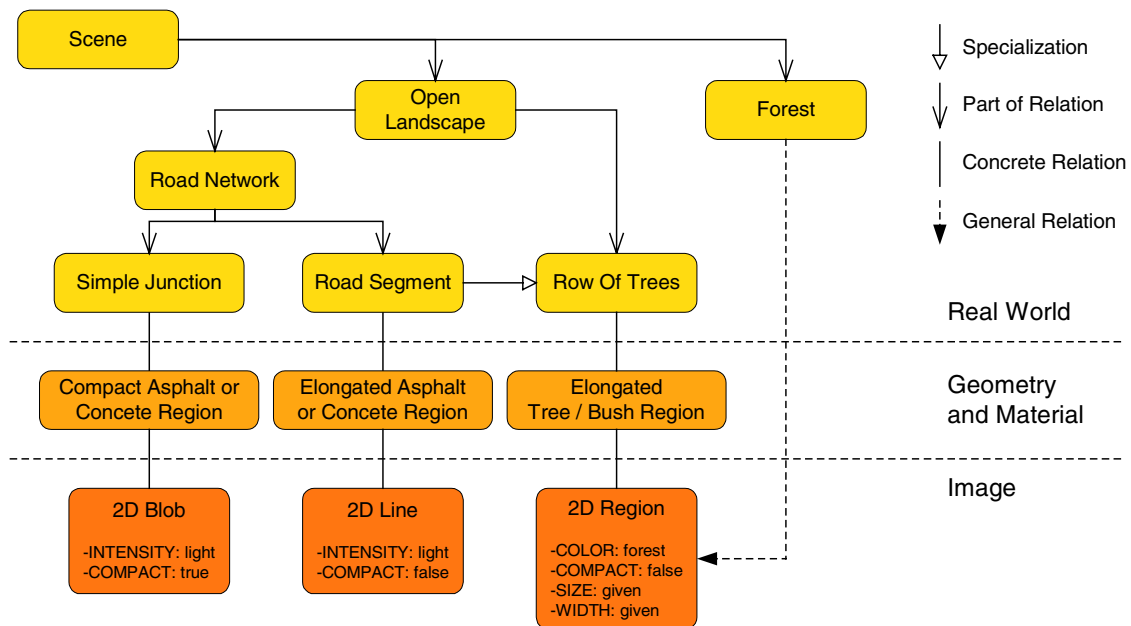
Scene

Open Landscape

Forest

Road Network

Simple Junction

Road Segment

Row Of Trees

Compact Asphalt or Concete Region

Elongated Asphalt or Concete Region

Elongated Tree / Bush Region

2D Blob

-INTENSITY: light
-COMPACT: true

2D Line

-INTENSITY: light
-COMPACT: false

2D Region

-COLOR: forest
-COMPACT: false
-SIZE: given
-WIDTH: given

Specialization

Part of Relation

Concrete Relation

General Relation

Real World

Geometry and Material

Image